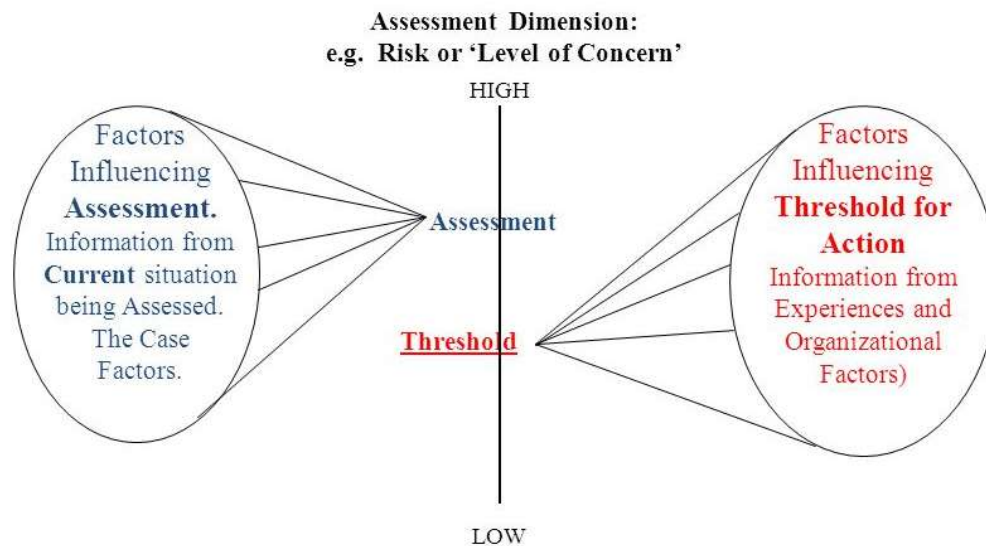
Assessment Dimension:
e.g. Risk or 'Level of Concern'

HIGH

Factors Influencing **Assessment.** Information from **Current** situation being Assessed. The Case Factors.

Assessment

Threshold

Factors Influencing **Threshold for Action** Information from Experiences and Organizational Factors)

LOW